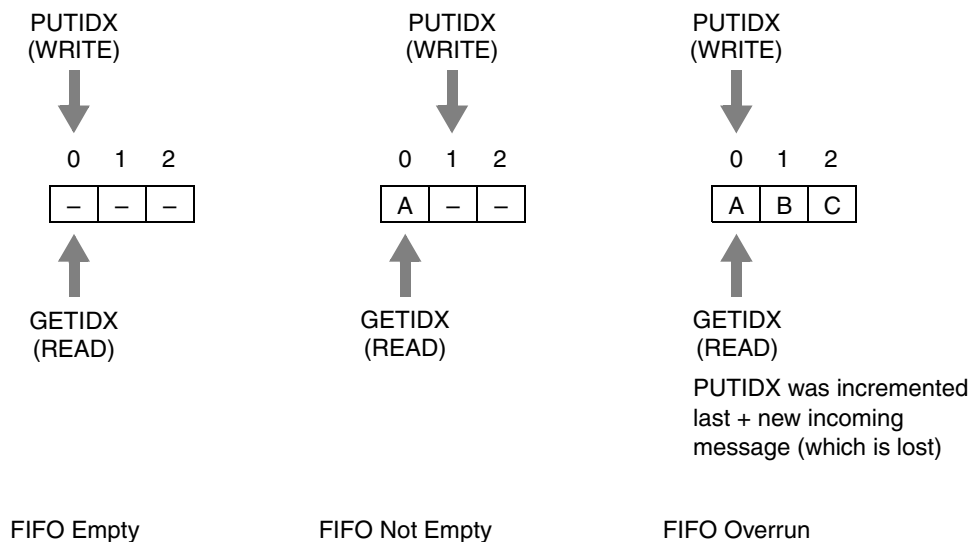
PUTIDX (WRITE)

0 1 2

| – | – | – |
|---|---|---|

GETIDX (READ)

FIFO Empty

PUTIDX (WRITE)

0 1 2

| A | – | – |
|---|---|---|

GETIDX (READ)

FIFO Not Empty

PUTIDX (WRITE)

0 1 2

| A | B | C |
|---|---|---|

GETIDX (READ)

PUTIDX was incremented last + new incoming message (which is lost)

FIFO Overrun